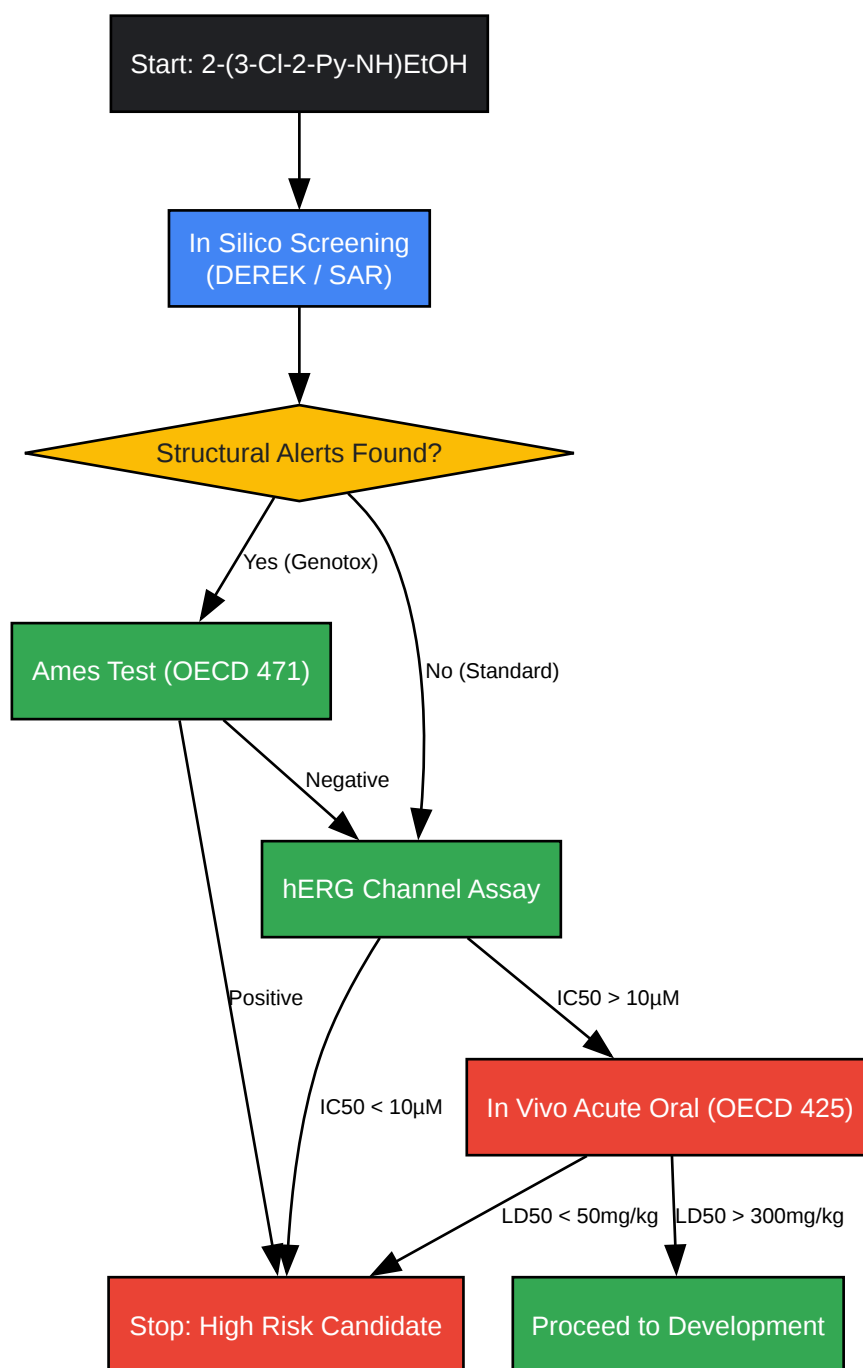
Start: 2-(3-Cl-2-Py-NH)EtOH

In Silico Screening (DEREK / SAR)

Structural Alerts Found?

Yes (Genotox)

No (Standard)

Ames Test (OECD 471)

Negative

hERG Channel Assay

Positive

IC50 > 10µM

IC50 < 10µM

In Vivo Acute Oral (OECD 425)

LD50 < 50mg/kg

LD50 > 300mg/kg

Stop: High Risk Candidate

Proceed to Development